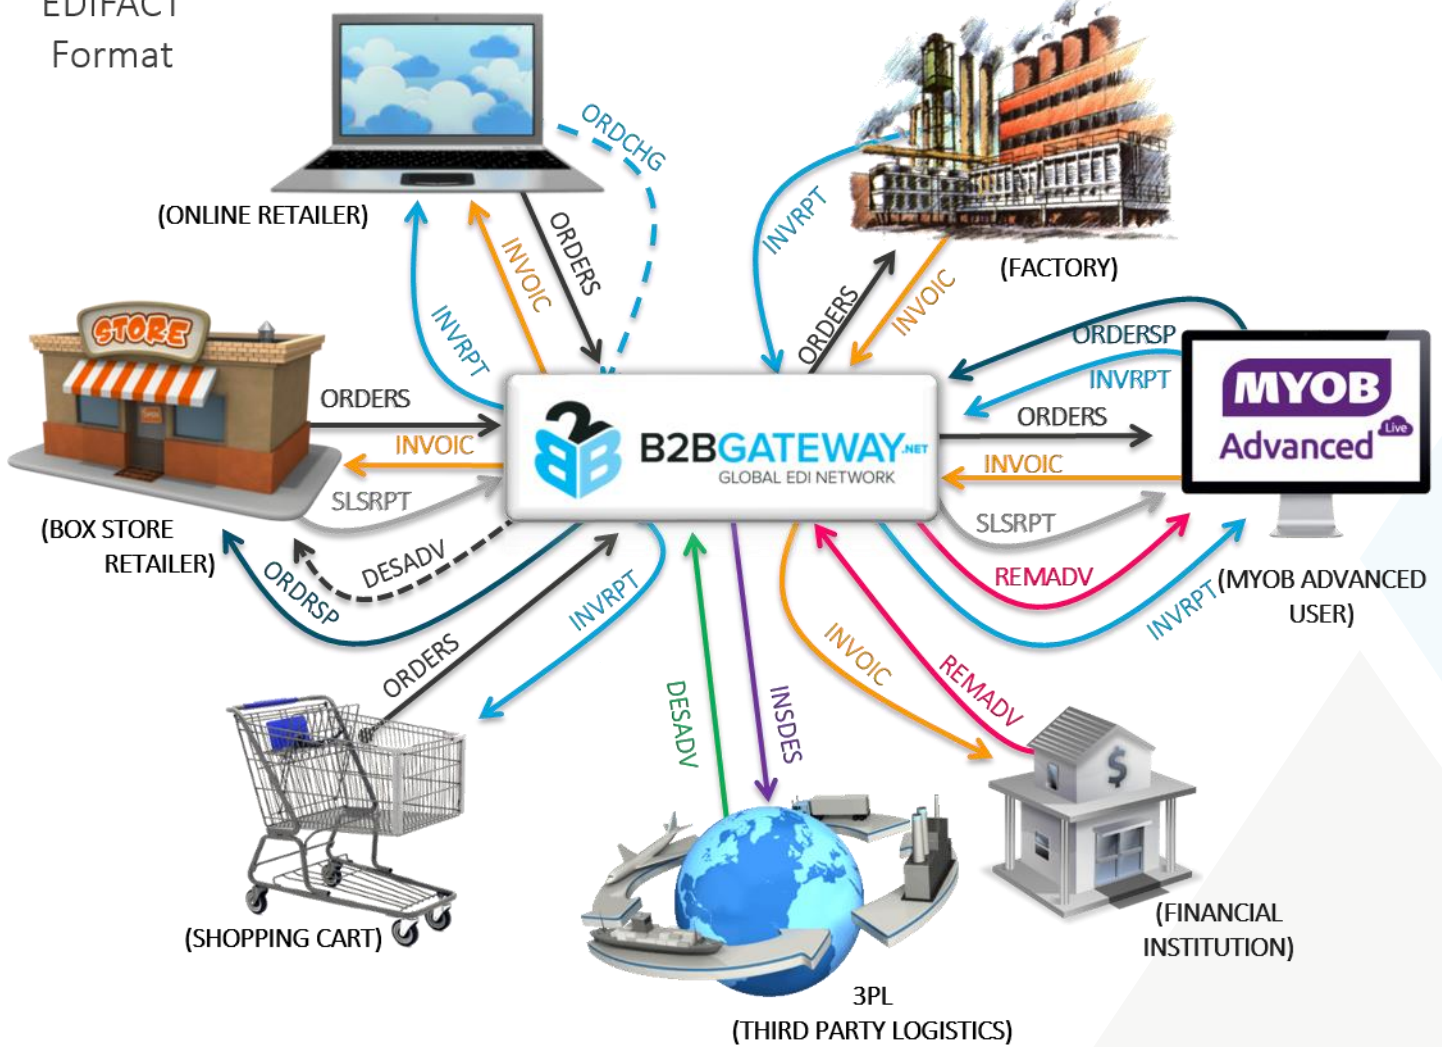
EDIFACT
Format

(ONLINE RETAILER)

ORDCHG

INVOIC

ORDERS

INVRPT

INVRPT

(FACTORY)

ORDERS

INVOIC

STORE

ORDERS

INVOIC

SLSRPT

(BOX STORE RETAILER)

DESADV

ORDRSP

B2BGATEWAY.NET
GLOBAL EDI NETWORK

ORDERSP

INVRPT

ORDERS

INVOIC

SLSRPT

REMADV

MYOB
Advanced
Live

INVRPT

(MYOB ADVANCED USER)

INVRPT

ORDERS

DESADV

INSDES

INVOIC

REMADV

(SHOPPING CART)

3PL
(THIRD PARTY LOGISTICS)

$

(FINANCIAL INSTITUTION)